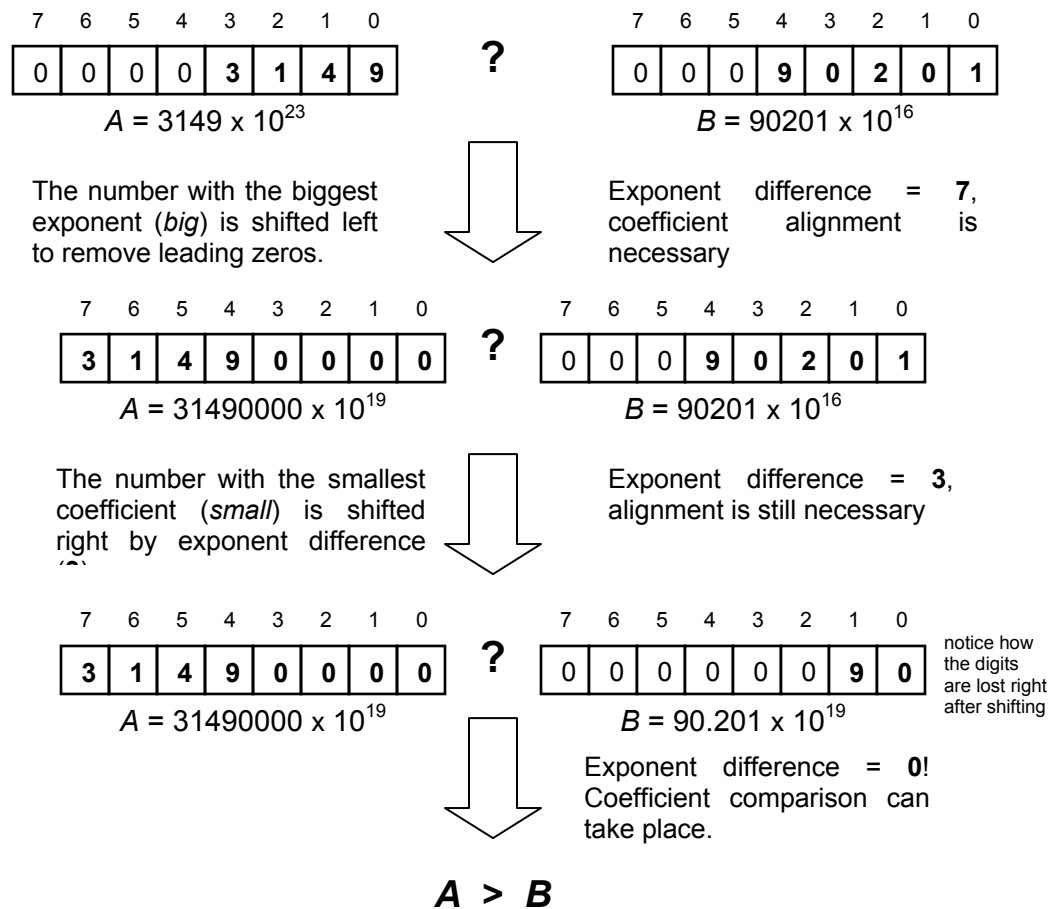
| 7 | 6 | 5 | 4 | 3 | 2 | 1 | 0 |
|---|---|---|---|---|---|---|---|
| 0 | 0 | 0 | 0 | **3** | **1** | **4** | **9** |

$A = 3149 \times 10^{23}$

?

| 7 | 6 | 5 | 4 | 3 | 2 | 1 | 0 |
|---|---|---|---|---|---|---|---|
| 0 | 0 | 0 | **9** | **0** | **2** | **0** | **1** |

$B = 90201 \times 10^{16}$

The number with the biggest exponent (*big*) is shifted left to remove leading zeros.

Exponent difference = **7**, coefficient alignment is necessary

| 7 | 6 | 5 | 4 | 3 | 2 | 1 | 0 |
|---|---|---|---|---|---|---|---|
| **3** | **1** | **4** | **9** | **0** | **0** | **0** | **0** |

$A = 31490000 \times 10^{19}$

?

| 7 | 6 | 5 | 4 | 3 | 2 | 1 | 0 |
|---|---|---|---|---|---|---|---|
| 0 | 0 | 0 | **9** | **0** | **2** | **0** | **1** |

$B = 90201 \times 10^{16}$

The number with the smallest coefficient (*small*) is shifted right by exponent difference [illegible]

Exponent difference = **3**, alignment is still necessary

| 7 | 6 | 5 | 4 | 3 | 2 | 1 | 0 |
|---|---|---|---|---|---|---|---|
| **3** | **1** | **4** | **9** | **0** | **0** | **0** | **0** |

$A = 31490000 \times 10^{19}$

?

| 7 | 6 | 5 | 4 | 3 | 2 | 1 | 0 |
|---|---|---|---|---|---|---|---|
| 0 | 0 | 0 | 0 | 0 | 0 | **9** | **0** |

$B = 90.201 \times 10^{19}$

notice how the digits are lost right after shifting

Exponent difference = **0**! Coefficient comparison can take place.

***A > B***